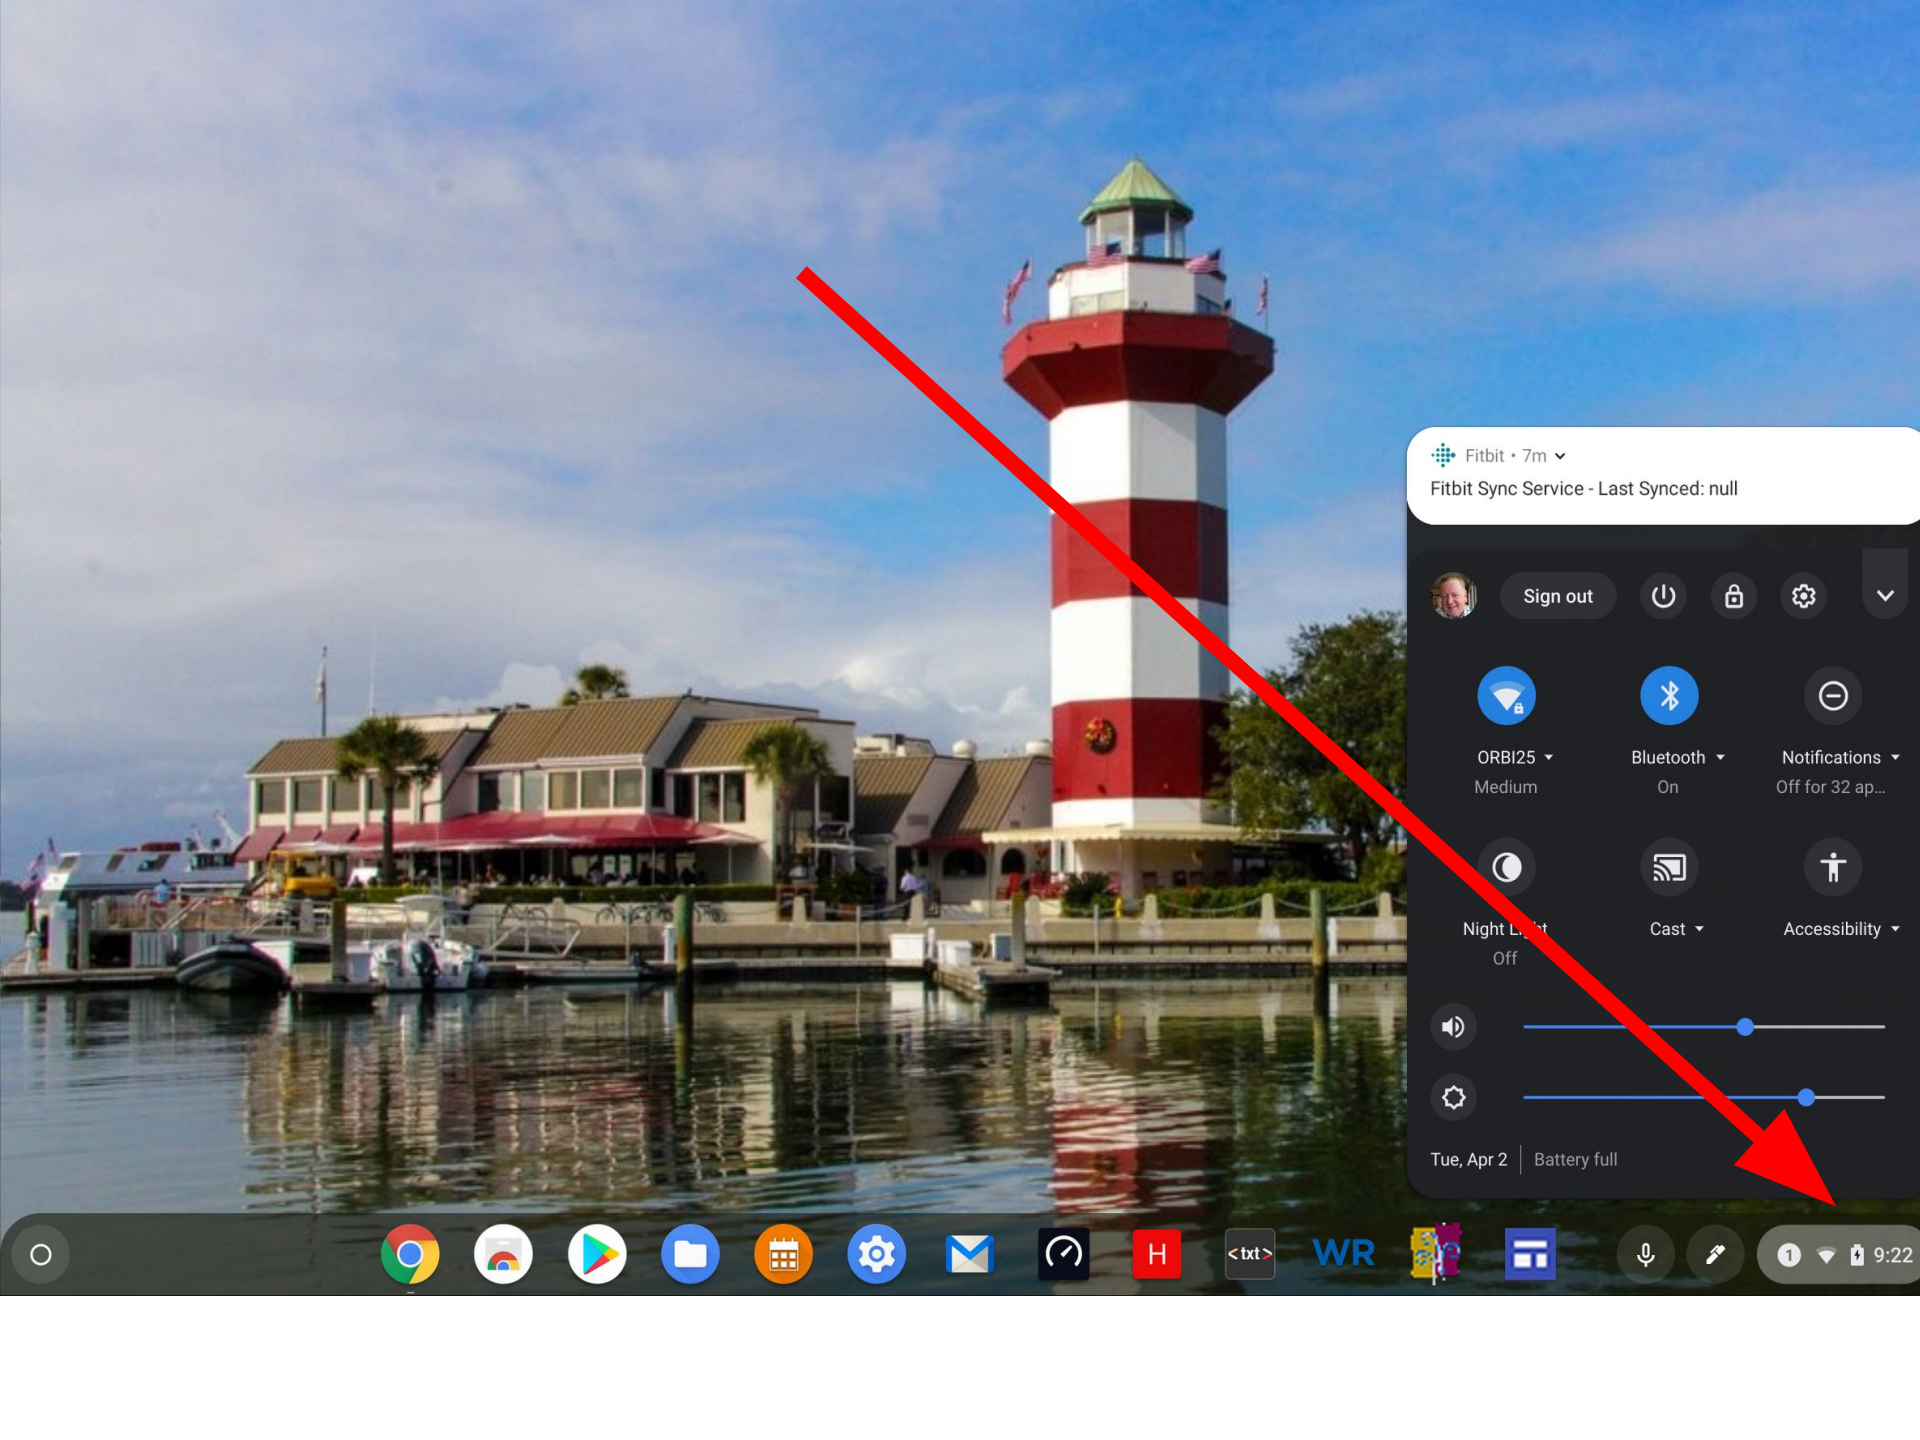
Fitbit • 7m

Fitbit Sync Service - Last Synced: null

Sign out

ORBI25
Medium

Bluetooth
On

Notifications
Off for 32 ap...

Night L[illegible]t
Off

Cast

Accessibility

Tue, Apr 2
Battery full

H
<txt>
WR

1
9:22